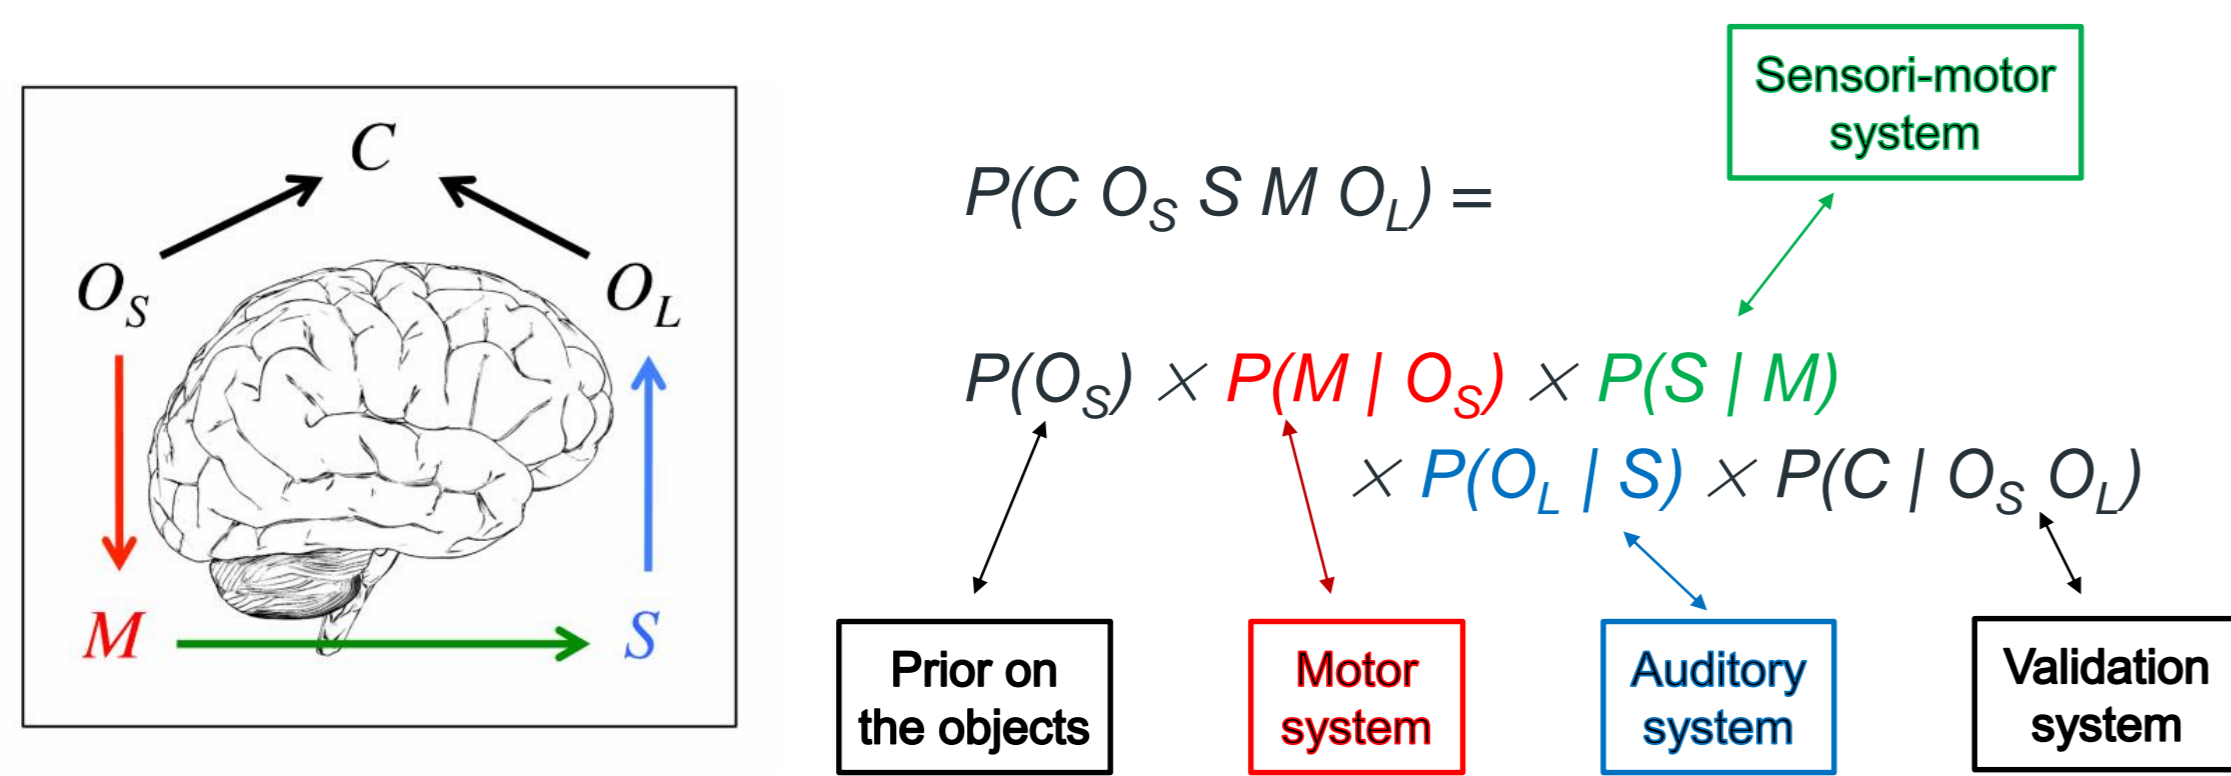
$C$

$O_S$

$O_L$

$M$

$S$

Sensori-motor system

$P(C\ O_S\ S\ M\ O_L) =$

$P(O_S) \times P(M \mid O_S) \times P(S \mid M)$

$\times P(O_L \mid S) \times P(C \mid O_S\ O_L)$

Prior on the objects

Motor system

Auditory system

Validation system